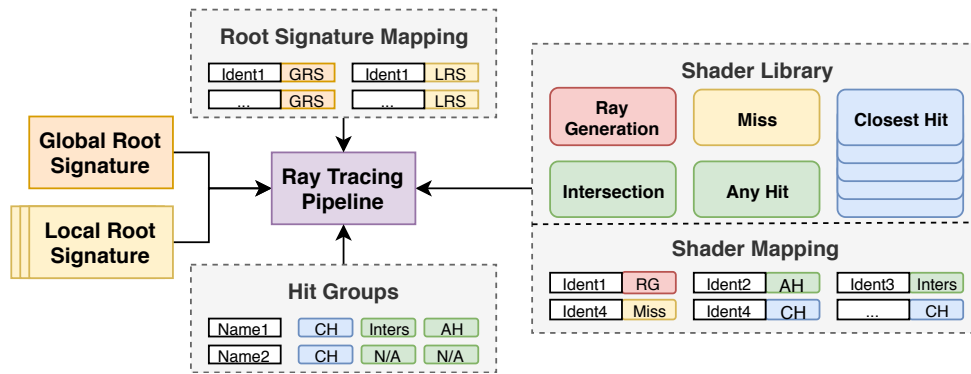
Root Signature Mapping

| Ident1 | GRS |
|---|---|
| ... | GRS |

| Ident1 | LRS |
|---|---|
| ... | LRS |

Global Root Signature

Local Root Signature

Ray Tracing Pipeline

Shader Library

Ray Generation

Miss

Closest Hit

Intersection

Any Hit

Shader Mapping

| Ident1 | RG |
|---|---|
| Ident4 | Miss |

| Ident2 | AH |
|---|---|
| Ident4 | CH |

| Ident3 | Inters |
|---|---|
| ... | CH |

Hit Groups

| Name1 | CH | Inters | AH |
|---|---|---|---|
| Name2 | CH | N/A | N/A |